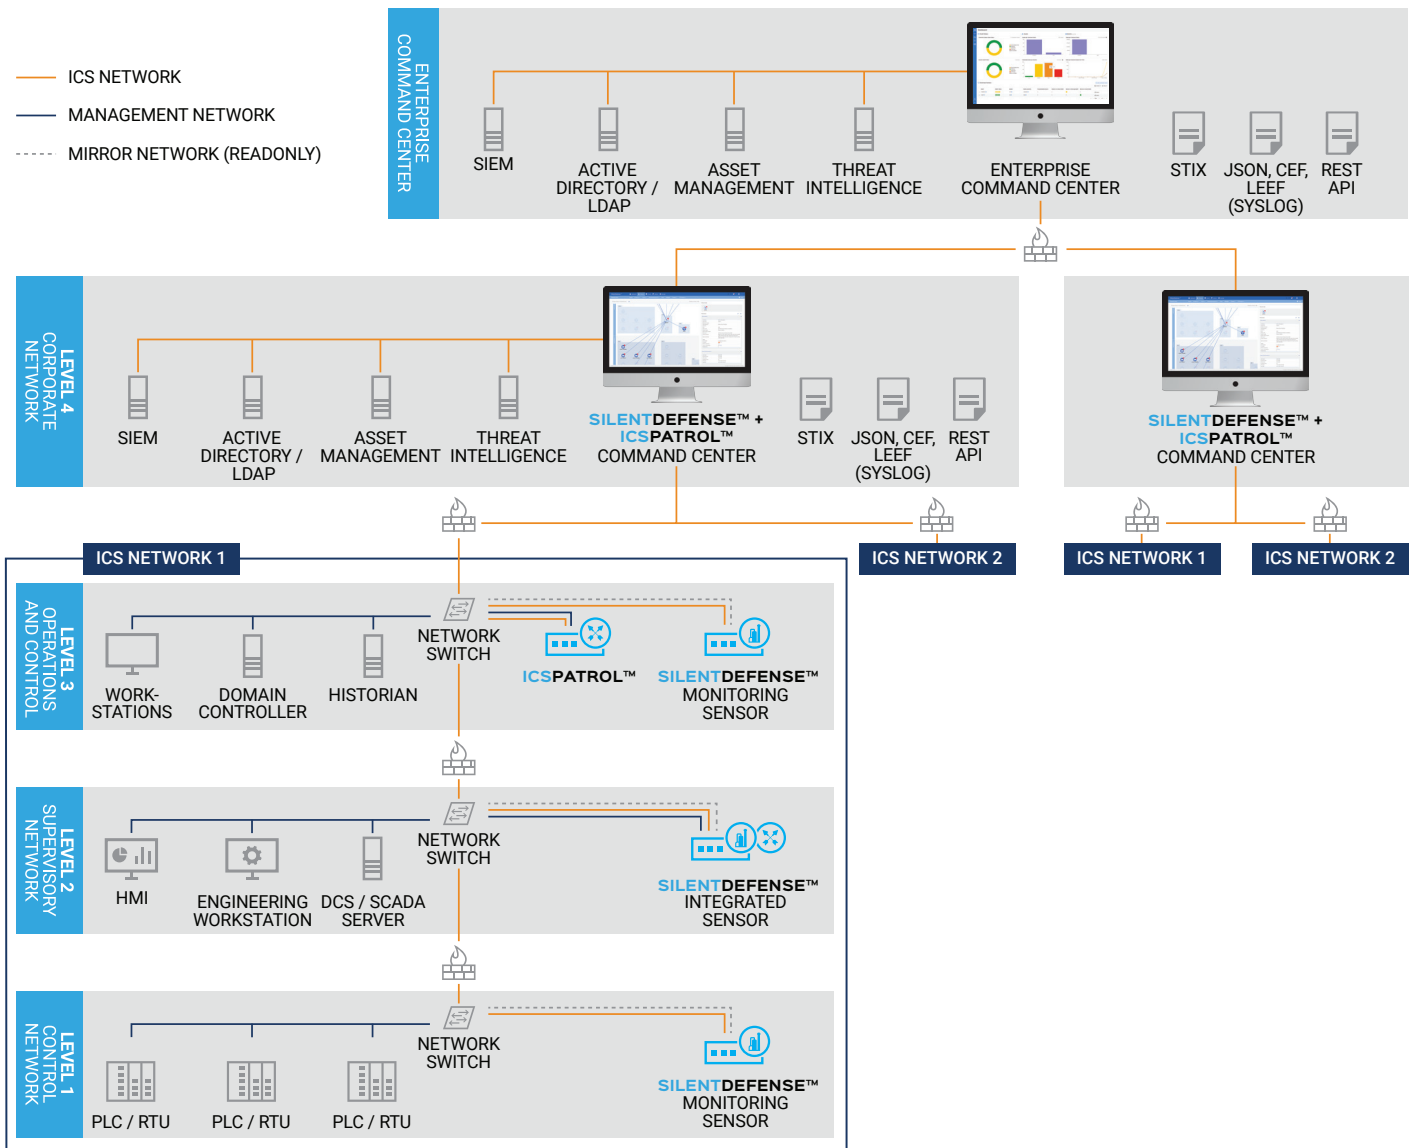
ICS NETWORK
MANAGEMENT NETWORK
MIRROR NETWORK (READONLY)

ENTERPRISE COMMAND CENTER

SIEM

ACTIVE DIRECTORY / LDAP

ASSET MANAGEMENT

THREAT INTELLIGENCE

ENTERPRISE COMMAND CENTER

STIX

JSON, CEF, LEEF (SYSLOG)

REST API

LEVEL 4 CORPORATE NETWORK

SIEM

ACTIVE DIRECTORY / LDAP

ASSET MANAGEMENT

THREAT INTELLIGENCE

SILENTDEFENSE™ + ICSPATROL™ COMMAND CENTER

STIX

JSON, CEF, LEEF (SYSLOG)

REST API

SILENTDEFENSE™ + ICSPATROL™ COMMAND CENTER

ICS NETWORK 1

ICS NETWORK 2

ICS NETWORK 1

ICS NETWORK 2

LEVEL 3 OPERATIONS AND CONTROL

WORK-STATIONS

DOMAIN CONTROLLER

HISTORIAN

NETWORK SWITCH

ICSPATROL™

SILENTDEFENSE™ MONITORING SENSOR

LEVEL 2 SUPERVISORY NETWORK

HMI

ENGINEERING WORKSTATION

DCS / SCADA SERVER

NETWORK SWITCH

SILENTDEFENSE™ INTEGRATED SENSOR

LEVEL 1 CONTROL NETWORK

PLC / RTU

PLC / RTU

PLC / RTU

NETWORK SWITCH

SILENTDEFENSE™ MONITORING SENSOR